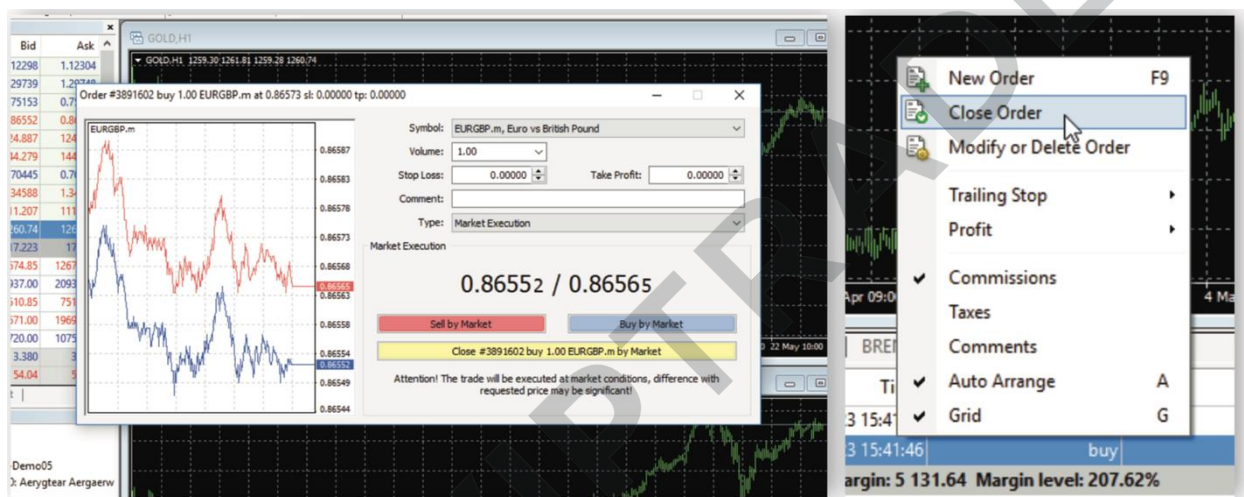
| Bid | Ask |
|---|---|
| 12298 | 1.12304 |
| 29739 | 1.29748 |
| 75153 | 0.75 |
| 86552 | 0.86 |
| 24.887 | 124 |
| 34.279 | 144 |
| 70445 | 0.70 |
| 34588 | 1.34 |
| 11.207 | 111 |
| 260.74 | 126 |
| 17.223 | 17 |
| 574.85 | 1267 |
| 937.00 | 2093 |
| 510.85 | 751 |
| 571.00 | 1969 |
| 720.00 | 1075 |
| 3.380 | 3 |
| 54.04 | 5 |

Demo05
0: Aerygtear Aergaerw

GOLD,H1

GOLD,H1 1259.30 1261.81 1259.28 1260.74

Order #3891602 buy 1.00 EURGBP.m at 0.86573 sl: 0.00000 tp: 0.00000

EURGBP.m

0.86587
0.86583
0.86578
0.86573
0.86568
0.86565
0.86563
0.86558
0.86554
0.86552
0.86549
0.86544

Symbol: EURGBP.m, Euro vs British Pound
Volume: 1.00
Stop Loss: 0.00000
Take Profit: 0.00000
Comment:
Type: Market Execution

Market Execution

0.86552 / 0.86565

Sell by Market
Buy by Market
Close #3891602 buy 1.00 EURGBP.m by Market

Attention! The trade will be executed at market conditions, difference with requested price may be significant!

22 May 10:00

New Order F9
Close Order
Modify or Delete Order
Trailing Stop
Profit
Commissions
Taxes
Comments
Auto Arrange A
Grid G

Apr 09:0
4 Ma
BRE
Ti
3 15:41
3 15:41:46
buy
argin: 5 131.64 Margin level: 207.62%